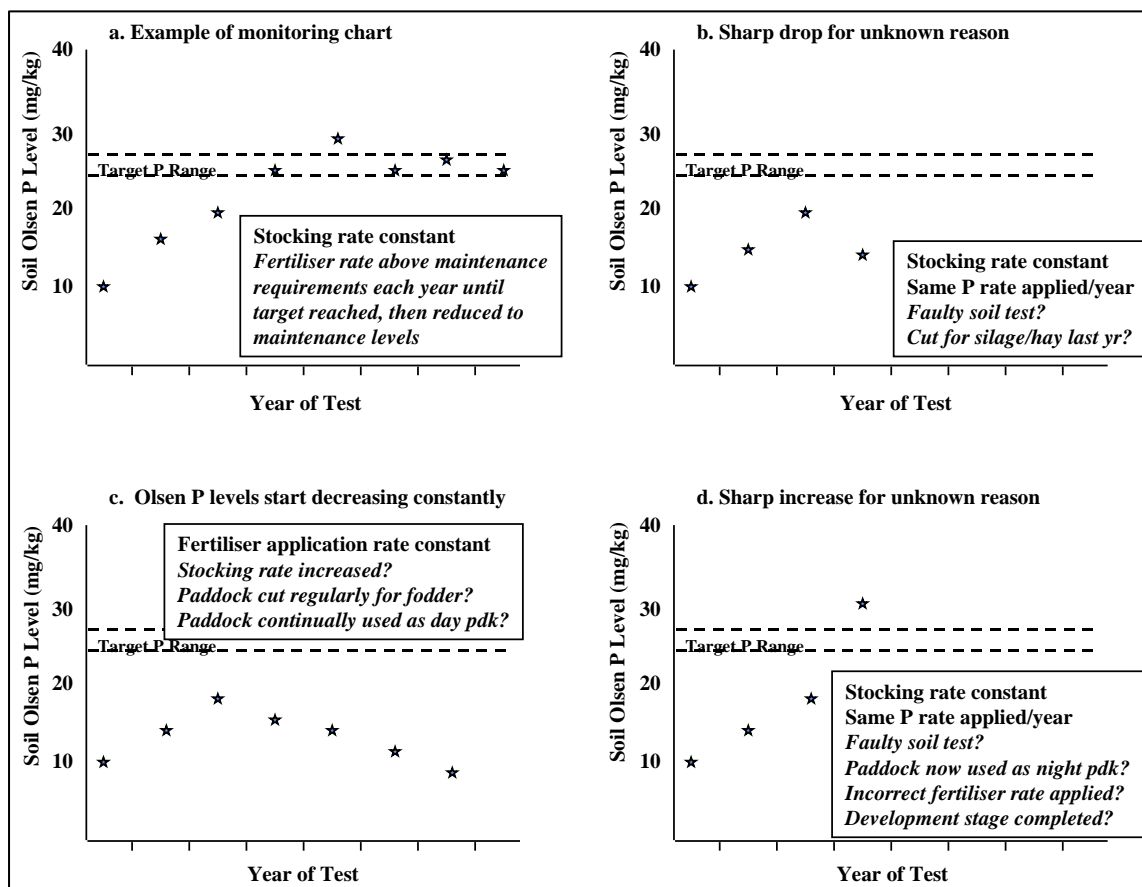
a. Example of monitoring chart

Soil Olsen P Level (mg/kg)

40
30
20
10

Target P Range

Stocking rate constant
*Fertiliser rate above maintenance requirements each year until target reached, then reduced to maintenance levels*

Year of Test

b. Sharp drop for unknown reason

Soil Olsen P Level (mg/kg)

40
30
20
10

Target P Range

Stocking rate constant
Same P rate applied/year
*Faulty soil test?*
*Cut for silage/hay last yr?*

Year of Test

c. Olsen P levels start decreasing constantly

Soil Olsen P Level (mg/kg)

40
30
20
10

Fertiliser application rate constant
*Stocking rate increased?*
*Paddock cut regularly for fodder?*
*Paddock continually used as day pdk?*

Target P Range

Year of Test

d. Sharp increase for unknown reason

Soil Olsen P Level (mg/kg)

40
30
20
10

Target P Range

Stocking rate constant
Same P rate applied/year
*Faulty soil test?*
*Paddock now used as night pdk?*
*Incorrect fertiliser rate applied?*
*Development stage completed?*

Year of Test